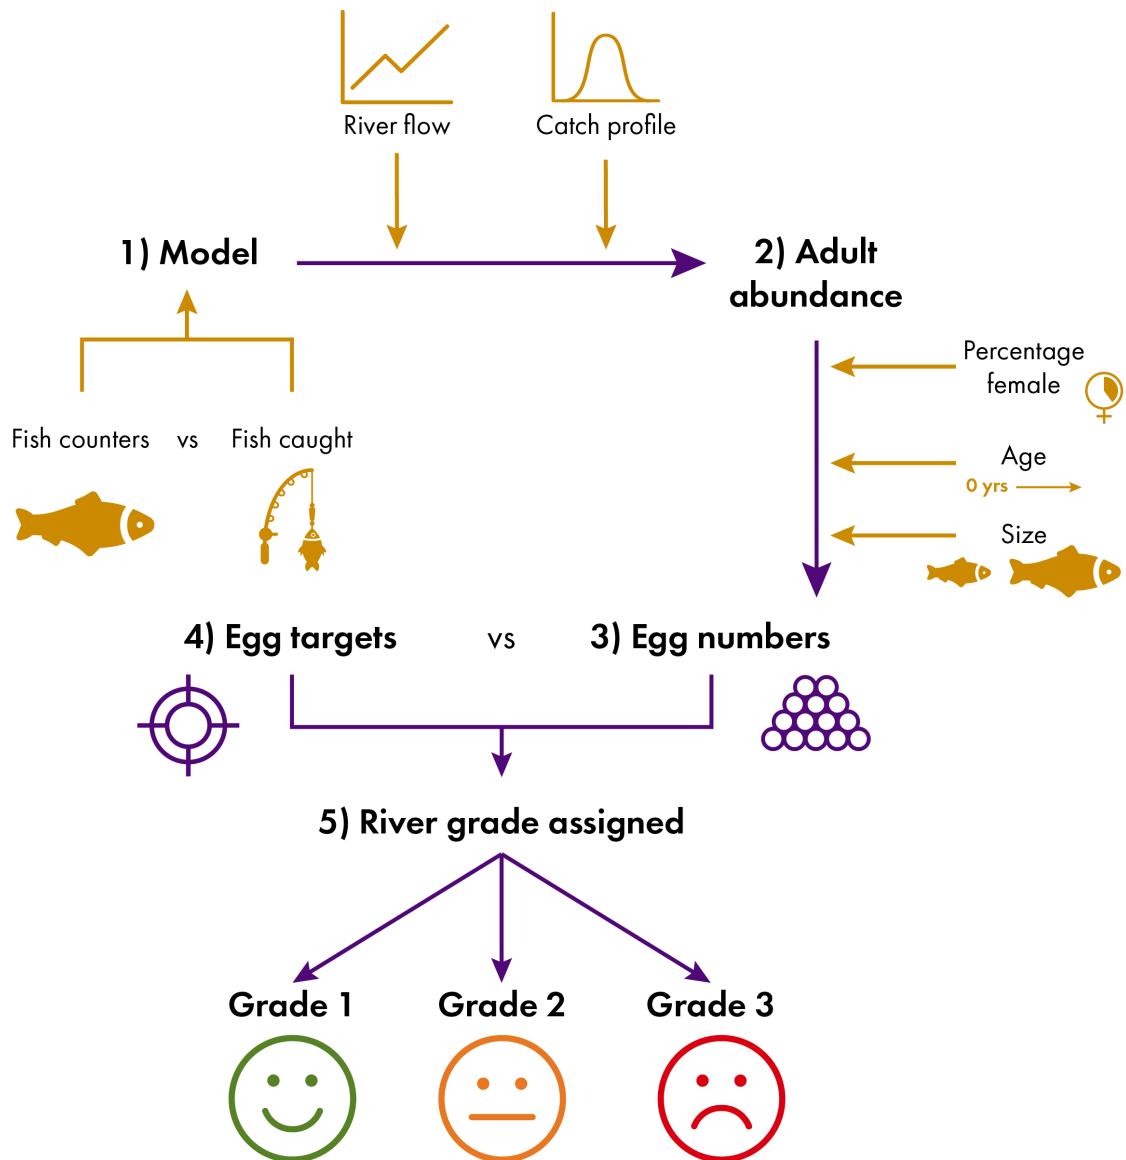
River flow

Catch profile

1) Model

2) Adult abundance

Percentage female

Fish counters vs Fish caught

Age
0 yrs

Size

4) Egg targets vs 3) Egg numbers

5) River grade assigned

Grade 1 Grade 2 Grade 3